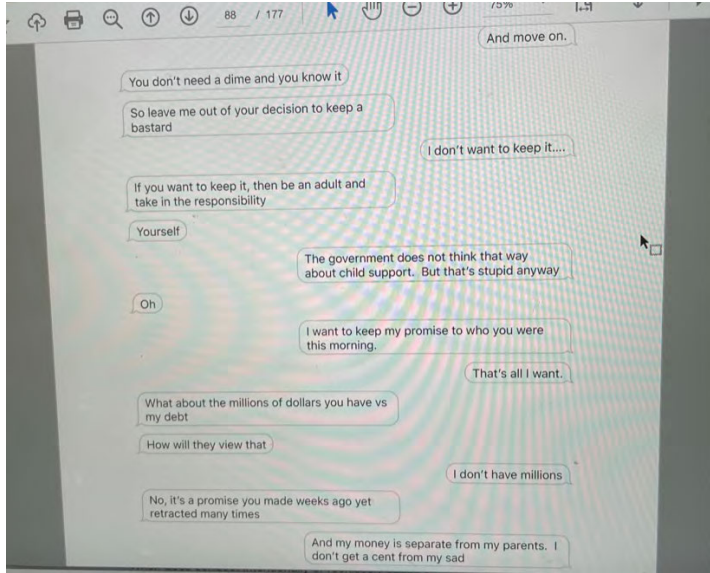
88 / 177

75%

And move on.

You don't need a dime and you know it

So leave me out of your decision to keep a bastard

I don't want to keep it....

If you want to keep it, then be an adult and take in the responsibility

Yourself

The government does not think that way about child support. But that's stupid anyway

Oh

I want to keep my promise to who you were this morning.

That's all I want.

What about the millions of dollars you have vs my debt

How will they view that

I don't have millions

No, it's a promise you made weeks ago yet retracted many times

And my money is separate from my parents. I don't get a cent from my sad